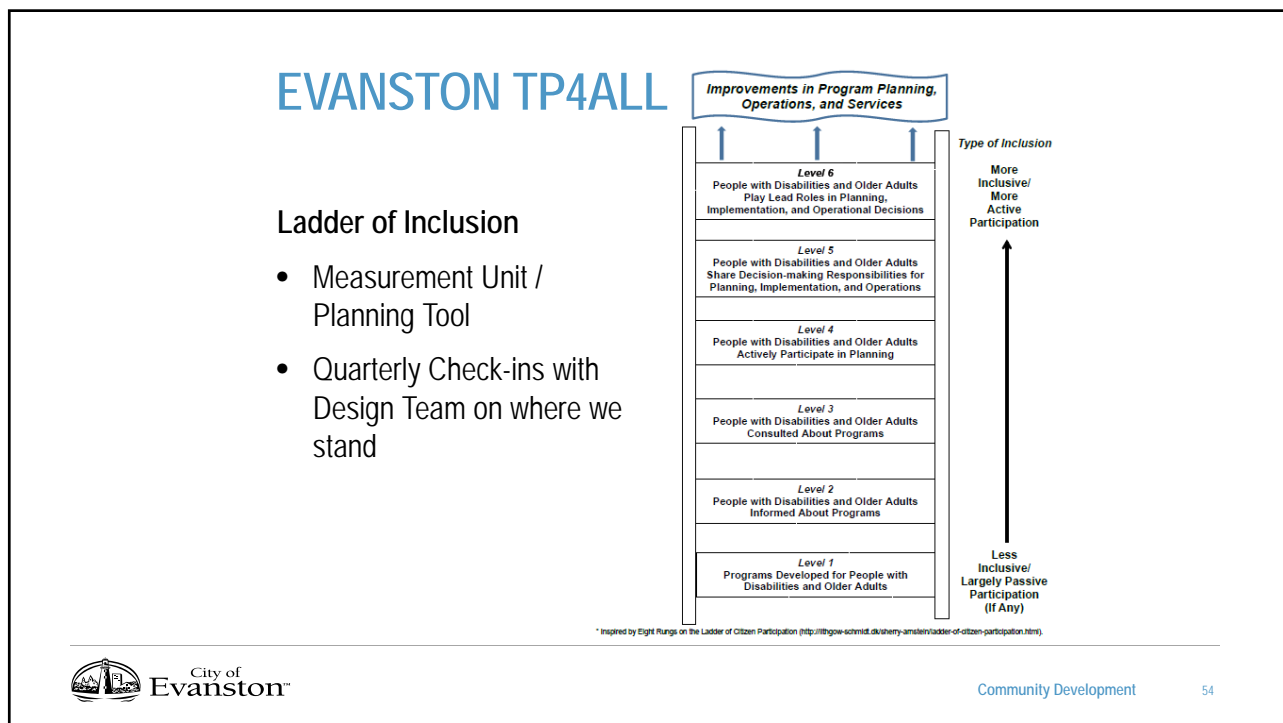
EVANSTON TP4ALL

Ladder of Inclusion

- Measurement Unit / Planning Tool
- Quarterly Check-ins with Design Team on where we stand

Improvements in Program Planning, Operations, and Services

Type of Inclusion

More Inclusive/ More Active Participation

Level 6
People with Disabilities and Older Adults Play Lead Roles in Planning, Implementation, and Operational Decisions

Level 5
People with Disabilities and Older Adults Share Decision-making Responsibilities for Planning, Implementation, and Operations

Level 4
People with Disabilities and Older Adults Actively Participate in Planning

Level 3
People with Disabilities and Older Adults Consulted About Programs

Level 2
People with Disabilities and Older Adults Informed About Programs

Level 1
Programs Developed for People with Disabilities and Older Adults

Less Inclusive/ Largely Passive Participation (If Any)

* Inspired by Eight Rungs on the Ladder of Citizen Participation (http://lithgow-schmidt.dk/sherry-arnstein/ladder-of-citizen-participation.html).

City of Evanston™

Community Development

54